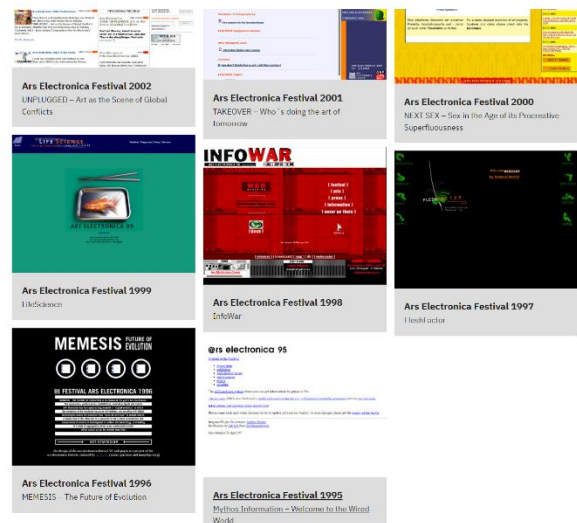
Ars Electronica Festival 2002
UNPLUGGED – Art as the Scene of Global Conflicts

Ars Electronica Festival 2001
TAKEOVER – Who´s doing the art of tomorrow

Ars Electronica Festival 2000
NEXT SEX – Sex in the Age of its Procreative Superfluousness

LIFE SCIENCE

ARS ELECTRONICA 99

Ars Electronica Festival 1999
LifeScience

INFOWAR

Ars Electronica Festival 1998
InfoWar

Ars Electronica Festival 1997
FleshFactor

MEMESIS FUTURE OF EVOLUTION

96 FESTIVAL ARS ELECTRONICA 1996

Ars Electronica Festival 1996
MEMESIS – The Future of Evolution

@rs electronica 95

Ars Electronica Festival 1995
Mythos Information – Welcome to the Wired World